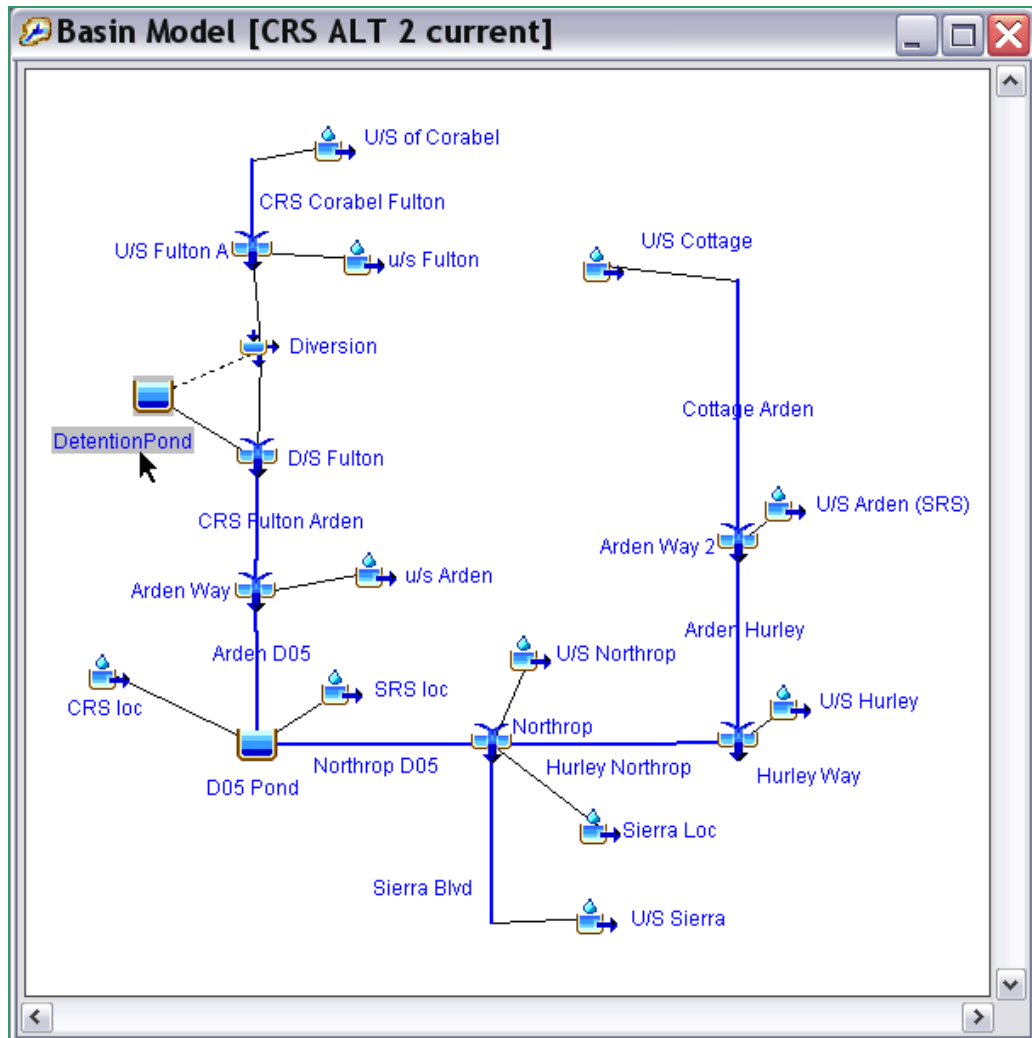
Basin Model [CRS ALT 2 current]

U/S of Corabel

CRS Corabel Fulton

U/S Fulton A

u/s Fulton

U/S Cottage

Diversion

DetentionPond

Cottage Arden

D/S Fulton

U/S Arden (SRS)

CRS Fulton Arden

Arden Way 2

Arden Way

u/s Arden

Arden Hurley

Arden D05

U/S Northrop

CRS loc

SRS loc

U/S Hurley

Northrop

D05 Pond

Northrop D05

Hurley Northrop

Hurley Way

Sierra Loc

Sierra Blvd

U/S Sierra